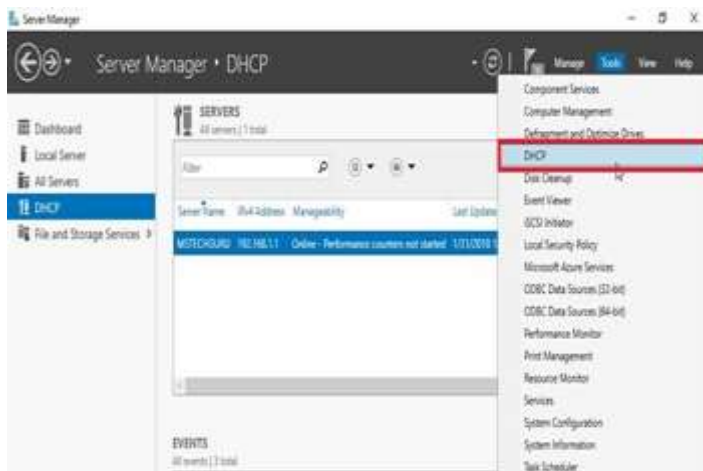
Server Manager

Server Manager • DHCP

Manage Tools View Help

Dashboard
Local Server
All Servers
DHCP
File and Storage Services

SERVERS
All servers | 1 total

Filter

Server Name IPv4 Address Manageability Last Update

MSTECHGURU 192.168.1.1 Online - Performance counters not started 1/31/2018 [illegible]

EVENTS
All events | 1 total

Component Services
Computer Management
Defragment and Optimize Drives
DHCP
Disk Cleanup
Event Viewer
iSCSI Initiator
Local Security Policy
Microsoft Azure Services
ODBC Data Sources (32-bit)
ODBC Data Sources (64-bit)
Performance Monitor
Print Management
Resource Monitor
Services
System Configuration
System Information
Task Scheduler